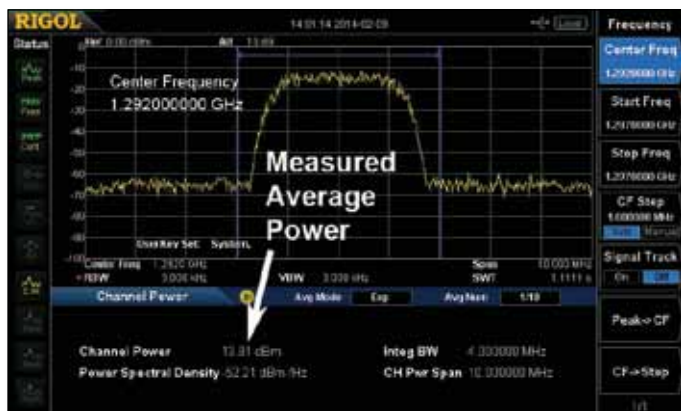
RIGOL
14:01:14 2014-02-09
Local
Status
Ref 0.00 dBm
Att 10 dB
Center Frequency
1.292000000 GHz
Measured
Average
Power
-10
-20
-30
-40
-50
-60
-70
-80
-90
UserKey Set: System
Center Freq 1.2920 GHz
RBW 3.000 kHz
VBW 3.000 kHz
Span 10.000 MHz
SWT 1.1111 s
Channel Power
Avg Mode Exp
Avg Num 1/10
Channel Power 13.81 dBm
Power Spectral Density -52.21 dBm/Hz
Integ BW 4.000000 MHz
CH Pwr Span 10.000000 MHz
Frequency
Center Freq
1.292000000 GHz
Start Freq
1.287000000 GHz
Stop Freq
1.297000000 GHz
CF Step
1.000000 MHz
Auto Manual
Signal Track
On Off
Peak->CF
CF->Step
1/1